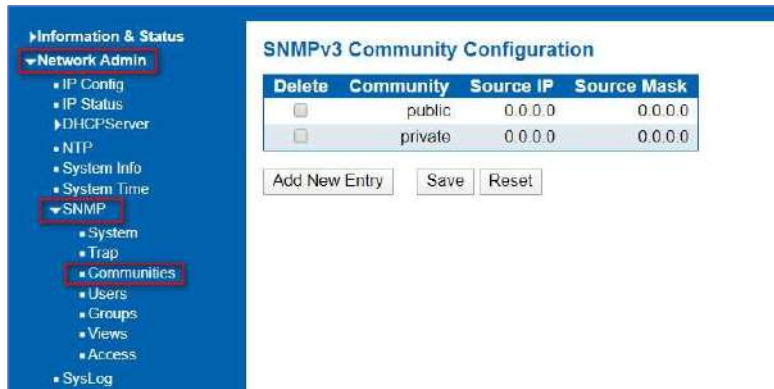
▸Information & Status
▾Network Admin
• IP Config
• IP Status
▸DHCPServer
• NTP
• System Info
• System Time
▾SNMP
• System
• Trap
• Communities
• Users
• Groups
• Views
• Access
• SysLog

SNMPv3 Community Configuration

| Delete | Community | Source IP | Source Mask |
|---|---|---|---|
| ☐ | public | 0.0.0.0 | 0.0.0.0 |
| ☐ | private | 0.0.0.0 | 0.0.0.0 |

Add New Entry Save Reset